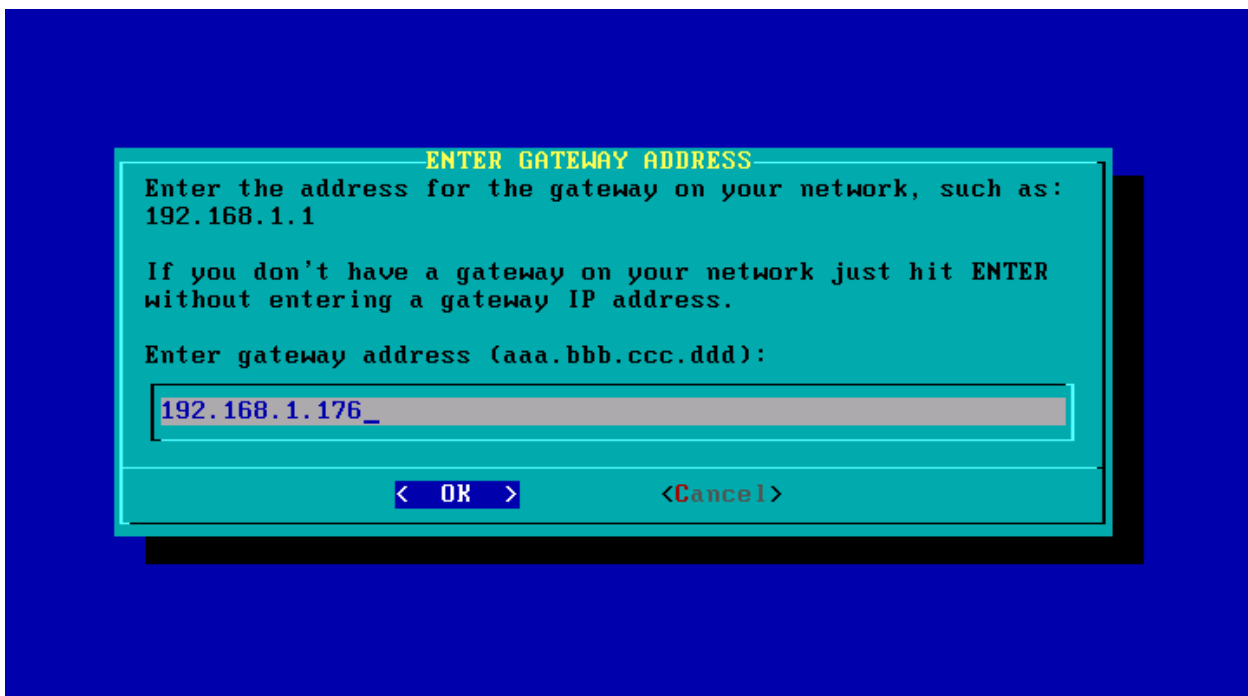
ENTER GATEWAY ADDRESS

Enter the address for the gateway on your network, such as: 192.168.1.1

If you don't have a gateway on your network just hit ENTER without entering a gateway IP address.

Enter gateway address (aaa.bbb.ccc.ddd):

192.168.1.176_

< OK >

<Cancel>